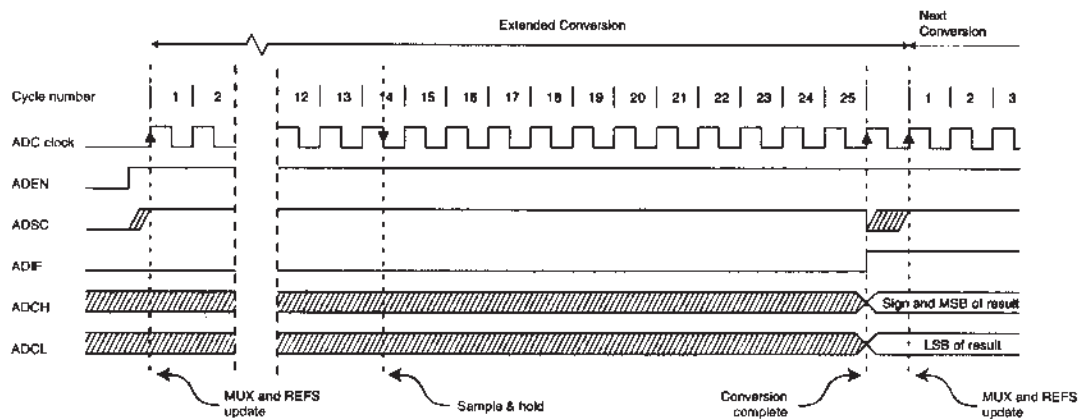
Extended Conversion

Next Conversion

Cycle number

1 | 2

12 | 13 | 14 | 15 | 16 | 17 | 18 | 19 | 20 | 21 | 22 | 23 | 24 | 25

1 | 2 | 3

ADC clock

ADEN

ADSC

ADIF

ADCH

Sign and MSB of result

ADCL

LSB of result

MUX and REFS update

Sample & hold

Conversion complete

MUX and REFS update